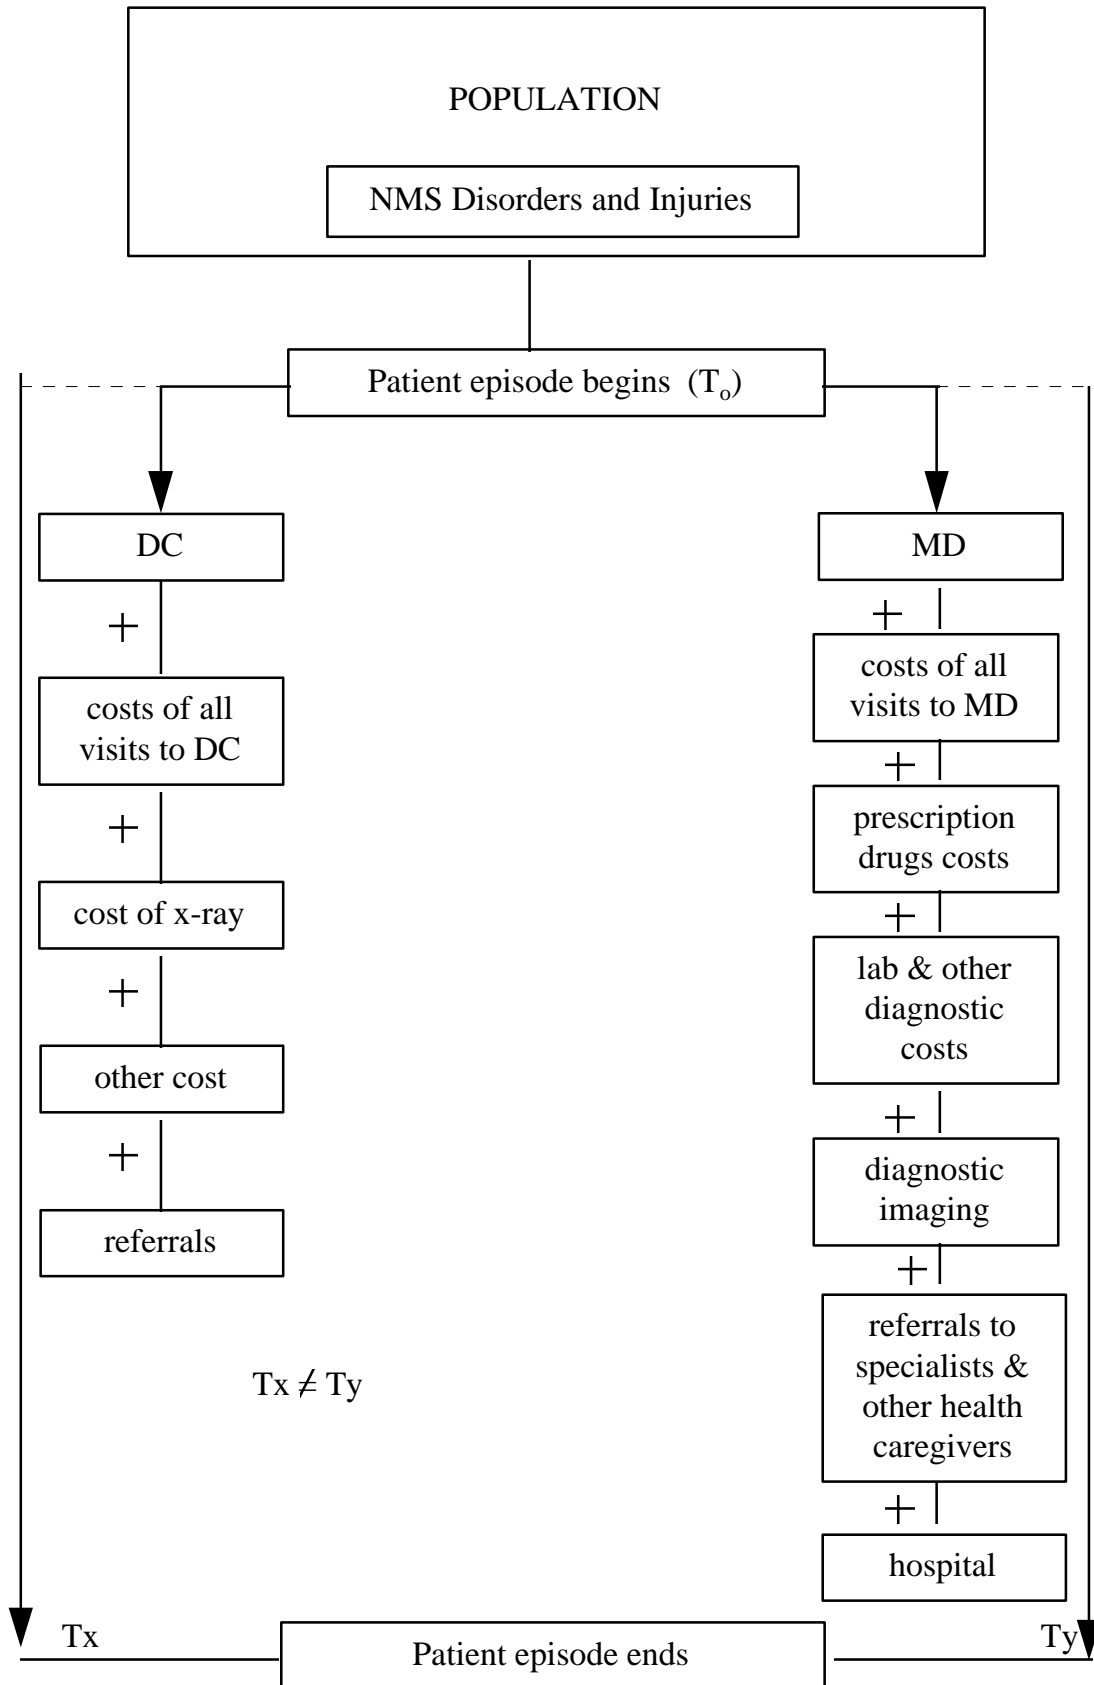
POPULATION

NMS Disorders and Injuries

Patient episode begins ($T_o$)

DC

+

costs of all visits to DC

+

cost of x-ray

+

other cost

+

referrals

MD

+

costs of all visits to MD

+

prescription drugs costs

+

lab & other diagnostic costs

+

diagnostic imaging

+

referrals to specialists & other health caregivers

+

hospital

$Tx \neq Ty$

Tx

Ty

Patient episode ends